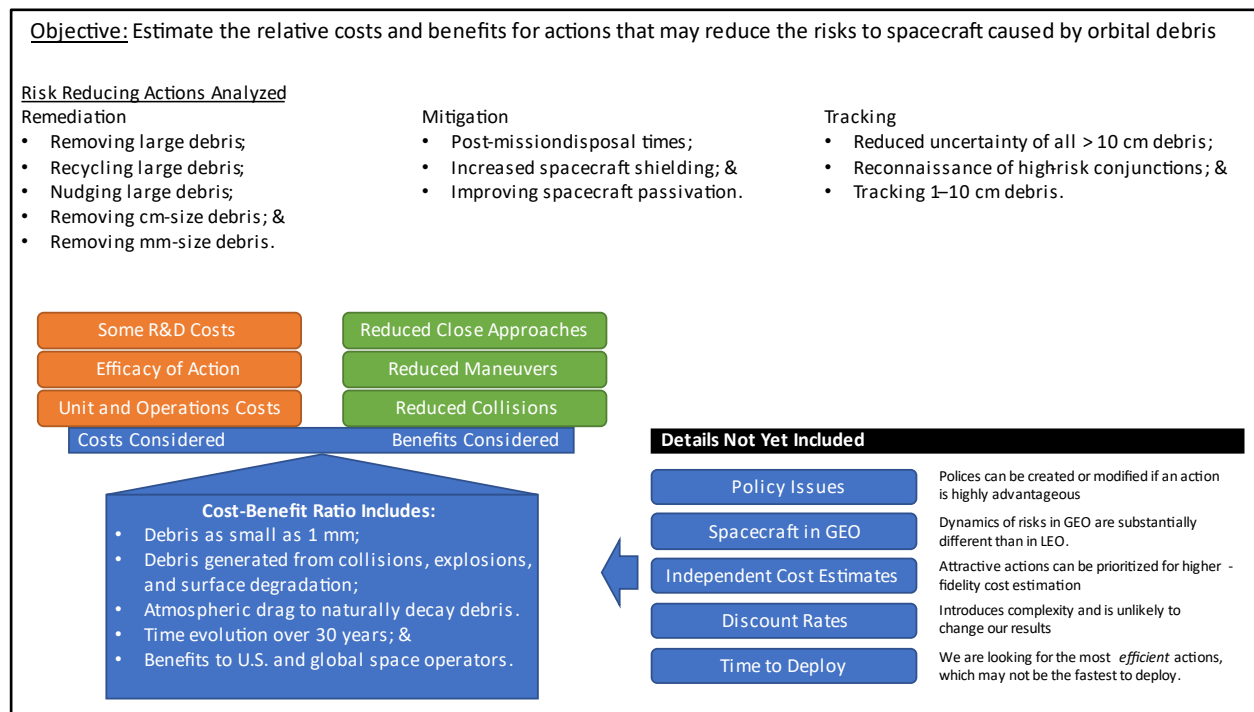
Objective: Estimate the relative costs and benefits for actions that may reduce the risks to spacecraft caused by orbital debris

Risk Reducing Actions Analyzed

Remediation
• Removing large debris;
• Recycling large debris;
• Nudging large debris;
• Removing cm-size debris; &
• Removing mm-size debris.

Mitigation
• Post-missiondisposal times;
• Increased spacecraft shielding; &
• Improving spacecraft passivation.

Tracking
• Reduced uncertainty of all > 10 cm debris;
• Reconnaissance of high-risk conjunctions; &
• Tracking 1–10 cm debris.

Some R&D Costs
Efficacy of Action
Unit and Operations Costs
Costs Considered

Reduced Close Approaches
Reduced Maneuvers
Reduced Collisions
Benefits Considered

Cost-Benefit Ratio Includes:
• Debris as small as 1 mm;
• Debris generated from collisions, explosions, and surface degradation;
• Atmospheric drag to naturally decay debris.
• Time evolution over 30 years; &
• Benefits to U.S. and global space operators.

Details Not Yet Included

Policy Issues — Polices can be created or modified if an action is highly advantageous

Spacecraft in GEO — Dynamics of risks in GEO are substantially different than in LEO.

Independent Cost Estimates — Attractive actions can be prioritized for higher - fidelity cost estimation

Discount Rates — Introduces complexity and is unlikely to change our results

Time to Deploy — We are looking for the most efficient actions, which may not be the fastest to deploy.